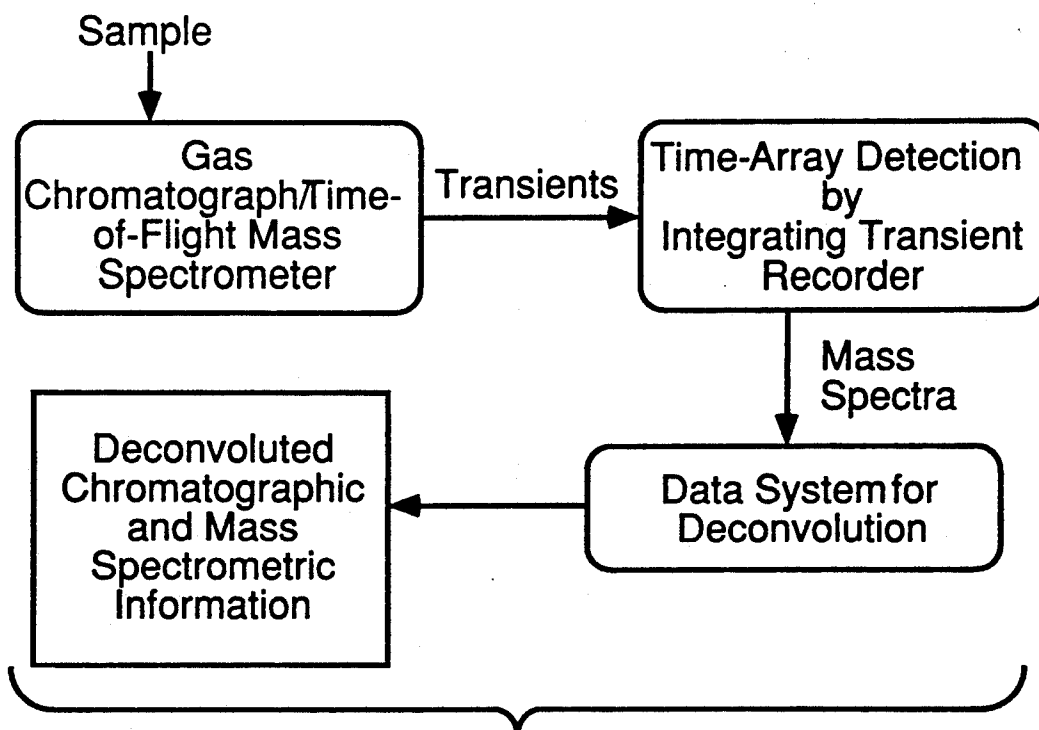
Sample

Gas Chromatograph/Time-of-Flight Mass Spectrometer

Transients

Time-Array Detection by Integrating Transient Recorder

Mass Spectra

Data System for Deconvolution

Deconvoluted Chromatographic and Mass Spectrometric Information